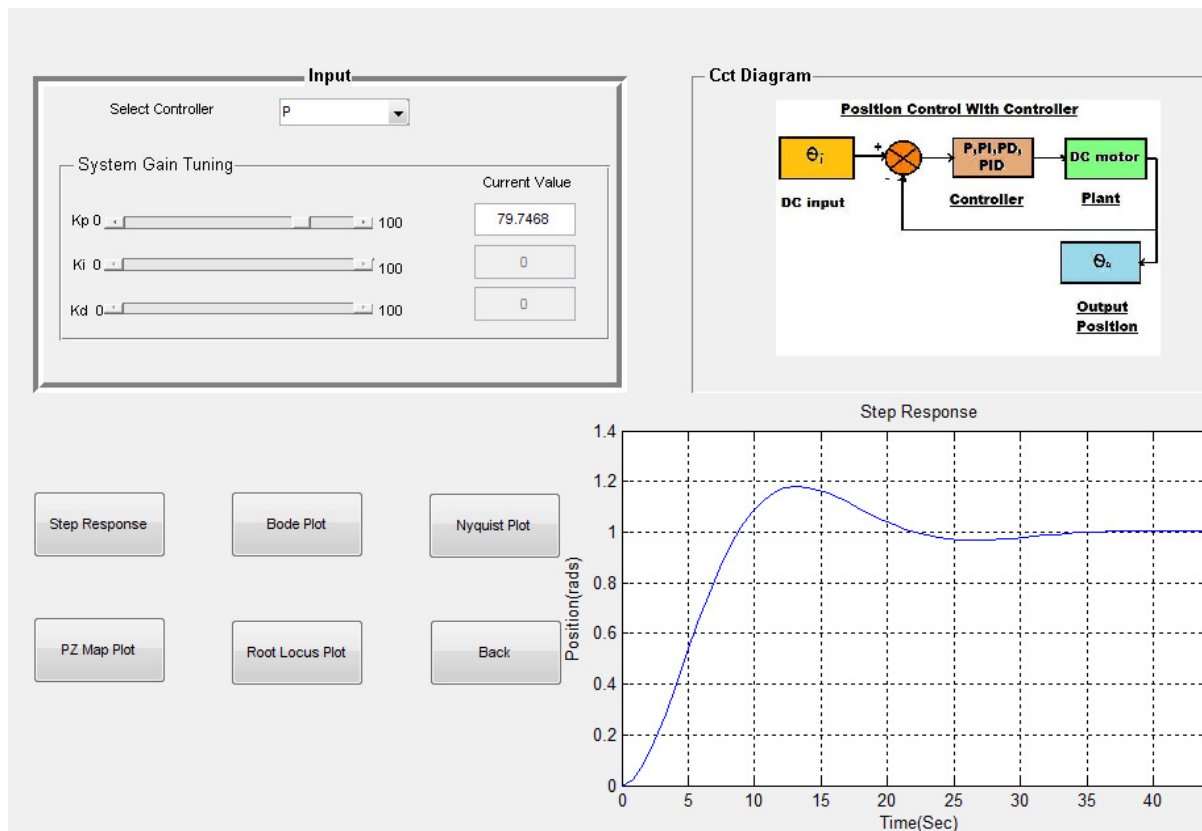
Input

Select Controller

P

System Gain Tuning

Current Value

Kp 0 100 79.7468

Ki 0 100 0

Kd 0 100 0

Cct Diagram

Position Control With Controller

$\theta_i$

+

-

P,PI,PD, PID

DC motor

DC input

Controller

Plant

$\theta_o$

Output Position

Step Response

Bode Plot

Nyquist Plot

PZ Map Plot

Root Locus Plot

Back

Step Response

Position(rads)

1.4
1.2
1
0.8
0.6
0.4
0.2
0

0 5 10 15 20 25 30 35 40

Time(Sec)